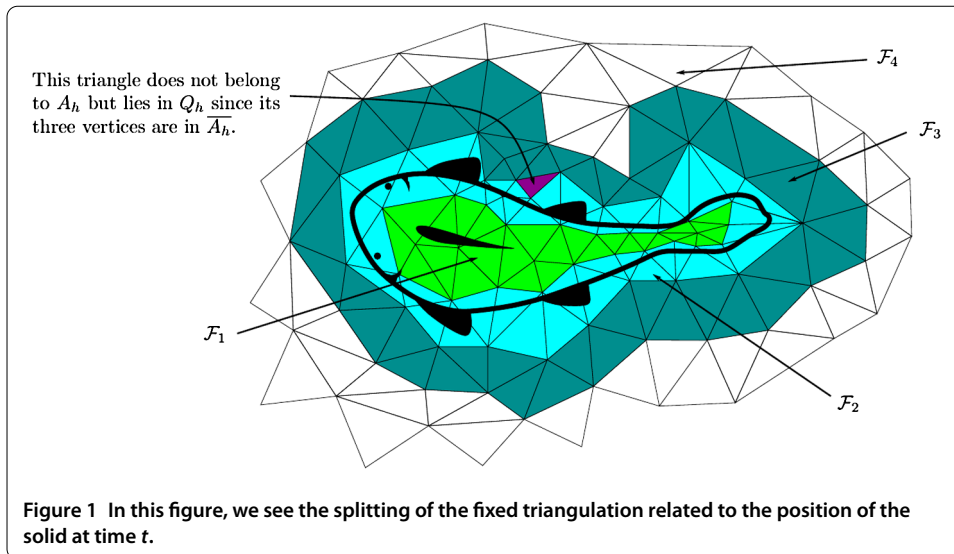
This triangle does not belong to $A_h$ but lies in $Q_h$ since its three vertices are in $\overline{A_h}$.

$\mathcal{F}_4$

$\mathcal{F}_3$

$\mathcal{F}_1$

$\mathcal{F}_2$

**Figure 1 In this figure, we see the splitting of the fixed triangulation related to the position of the solid at time *t*.**